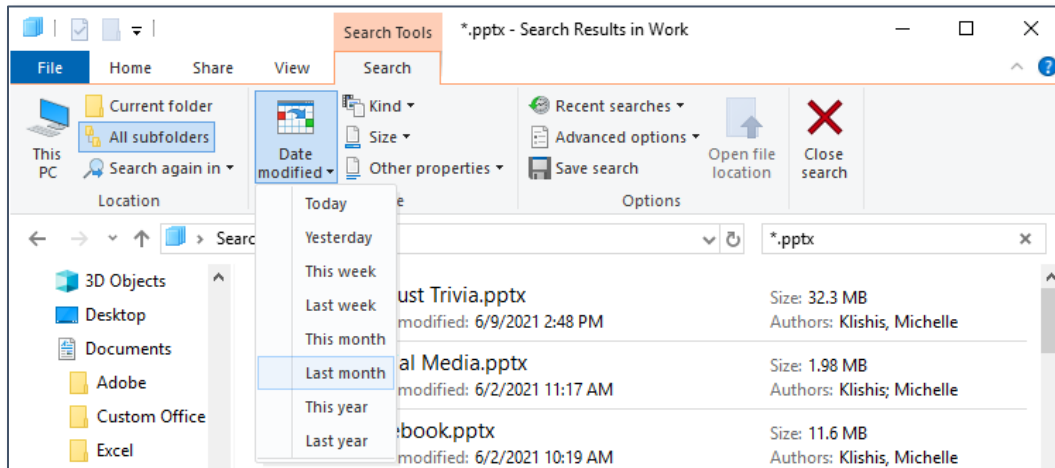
Search Tools

*.pptx - Search Results in Work

File Home Share View Search

This PC

Current folder

All subfolders

Search again in

Location

Date modified

Kind

Size

Other properties

Recent searches

Advanced options

Save search

Open file location

Close search

Options

Today

Yesterday

This week

Last week

This month

Last month

This year

Last year

Searc

*.pptx

3D Objects

Desktop

Documents

Adobe

Custom Office

Excel

ust Trivia.pptx

modified: 6/9/2021 2:48 PM

Size: 32.3 MB

Authors: Klishis, Michelle

al Media.pptx

modified: 6/2/2021 11:17 AM

Size: 1.98 MB

Authors: Klishis; Michelle

ebook.pptx

modified: 6/2/2021 10:19 AM

Size: 11.6 MB

Authors: Klishis; Michelle